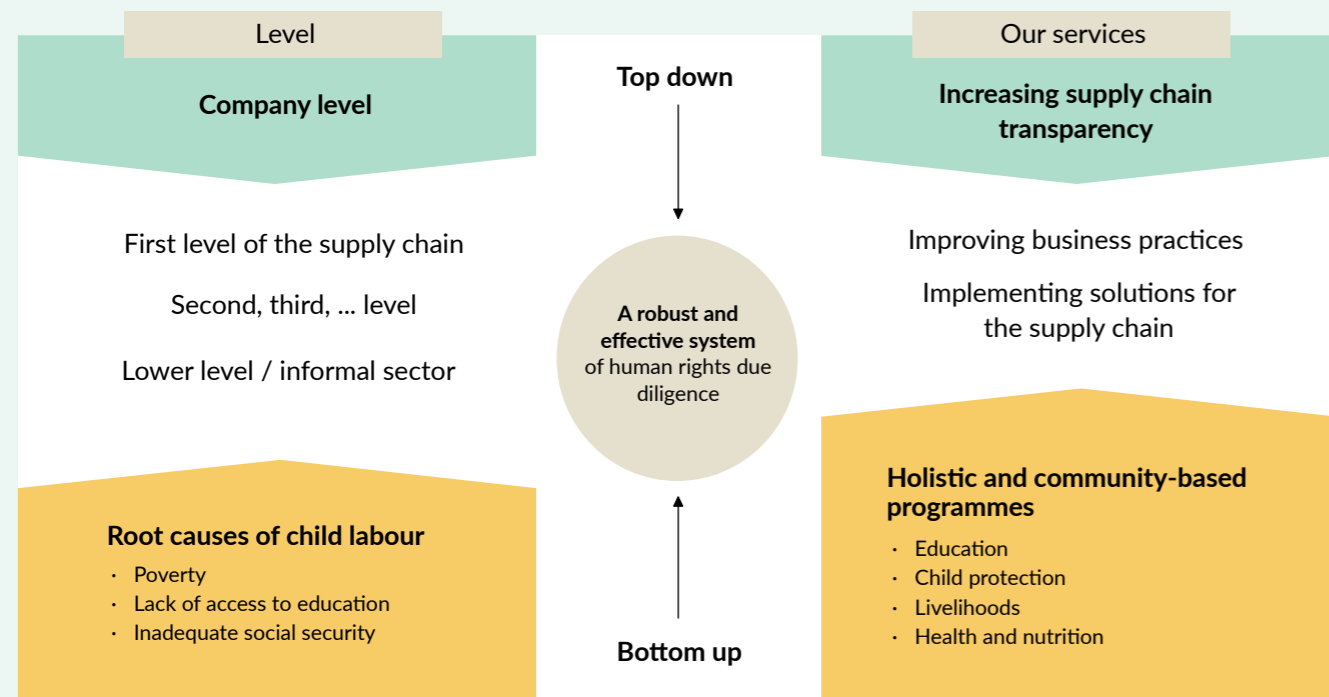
Level

Company level

First level of the supply chain

Second, third, ... level

Lower level / informal sector

Root causes of child labour

- Poverty
- Lack of access to education
- Inadequate social security

Top down

A robust and effective system of human rights due diligence

Bottom up

Our services

Increasing supply chain transparency

Improving business practices

Implementing solutions for the supply chain

Holistic and community-based programmes

- Education
- Child protection
- Livelihoods
- Health and nutrition